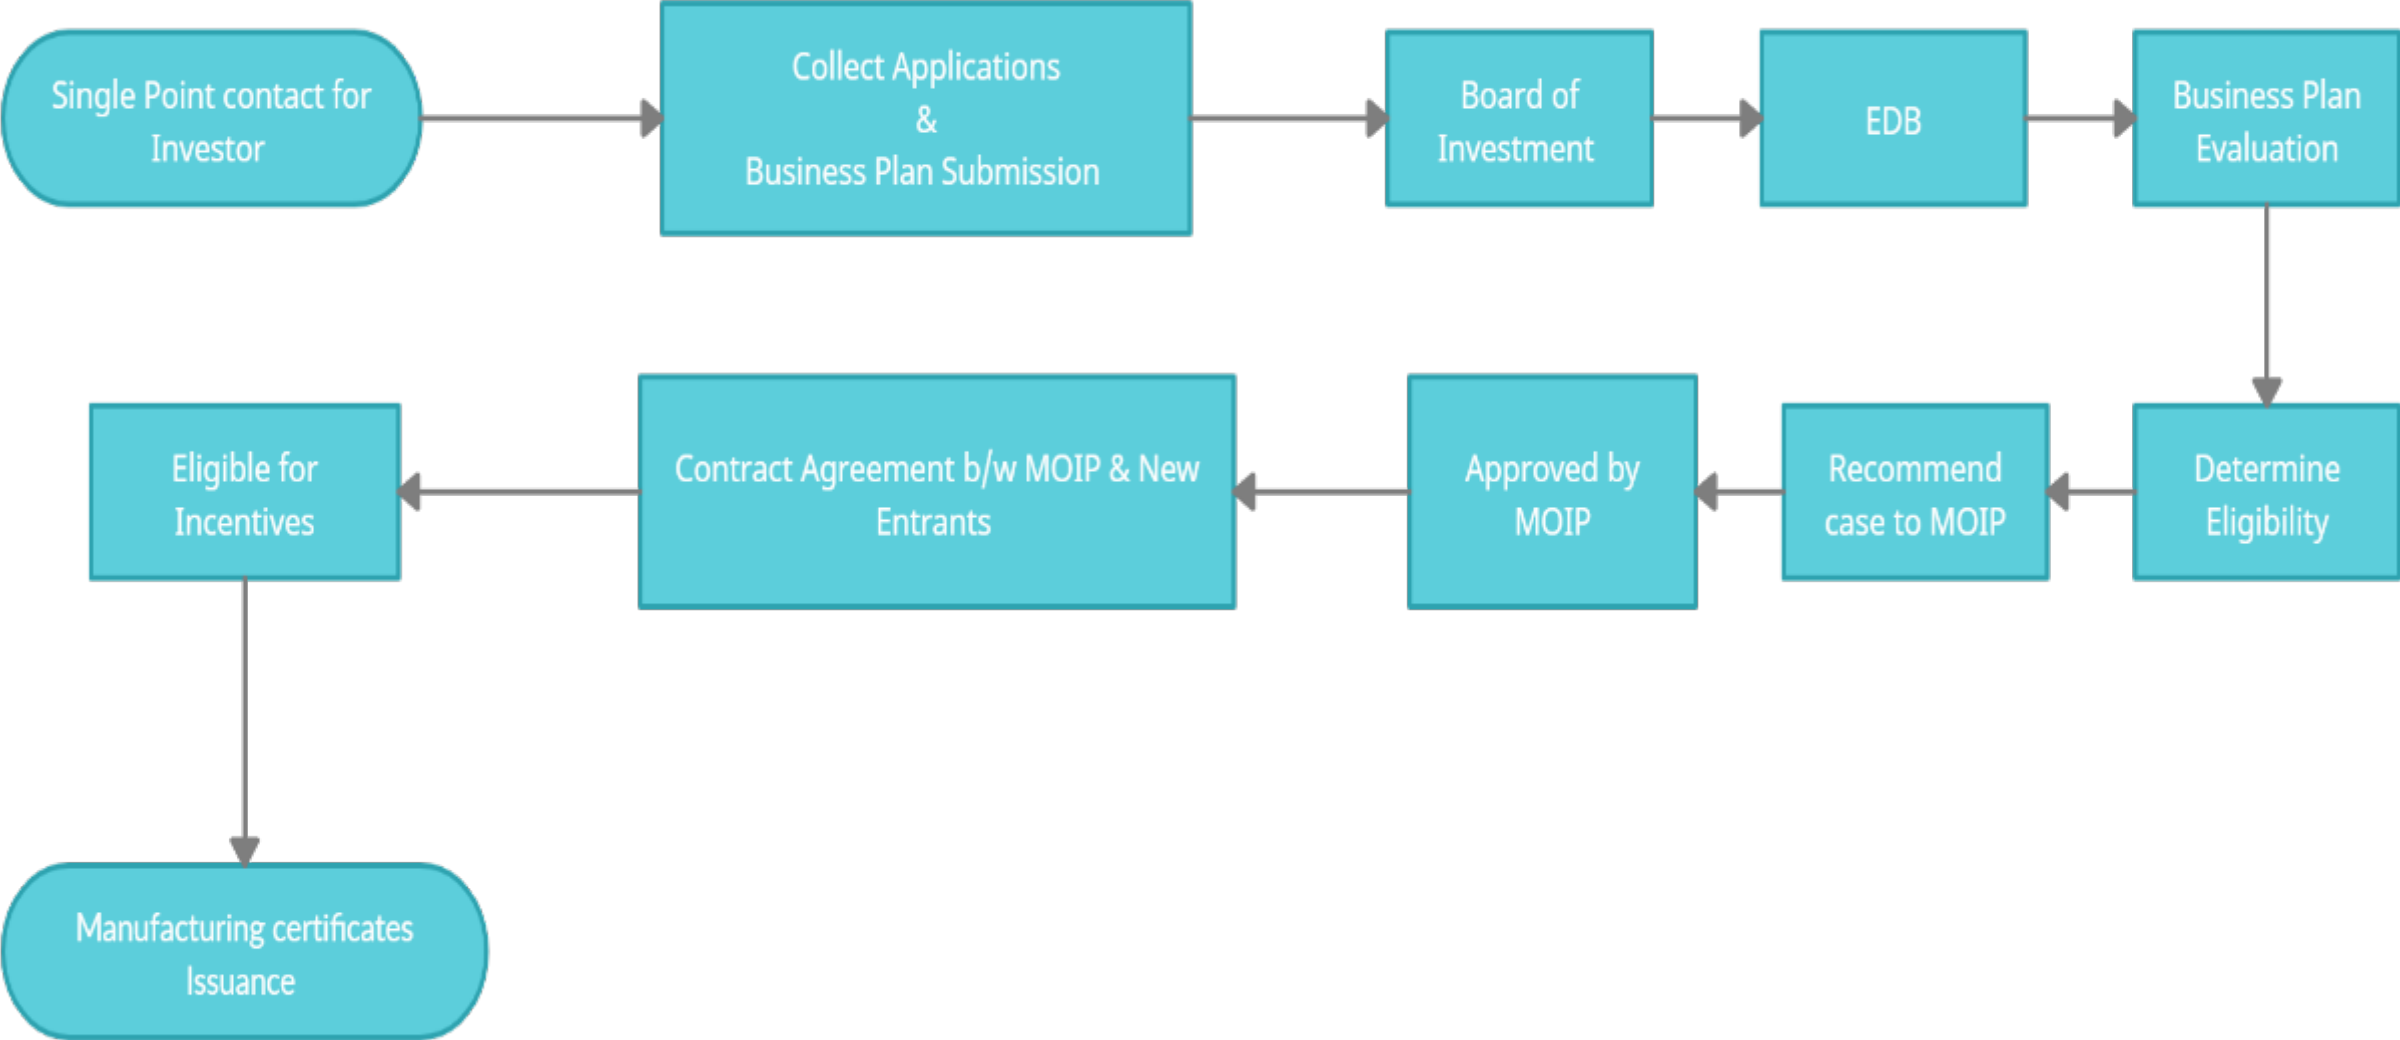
Single Point contact for Investor

Collect Applications
&
Business Plan Submission

Board of Investment

EDB

Business Plan Evaluation

Determine Eligibility

Recommend case to MOIP

Approved by MOIP

Contract Agreement b/w MOIP & New Entrants

Eligible for Incentives

Manufacturing certificates Issuance